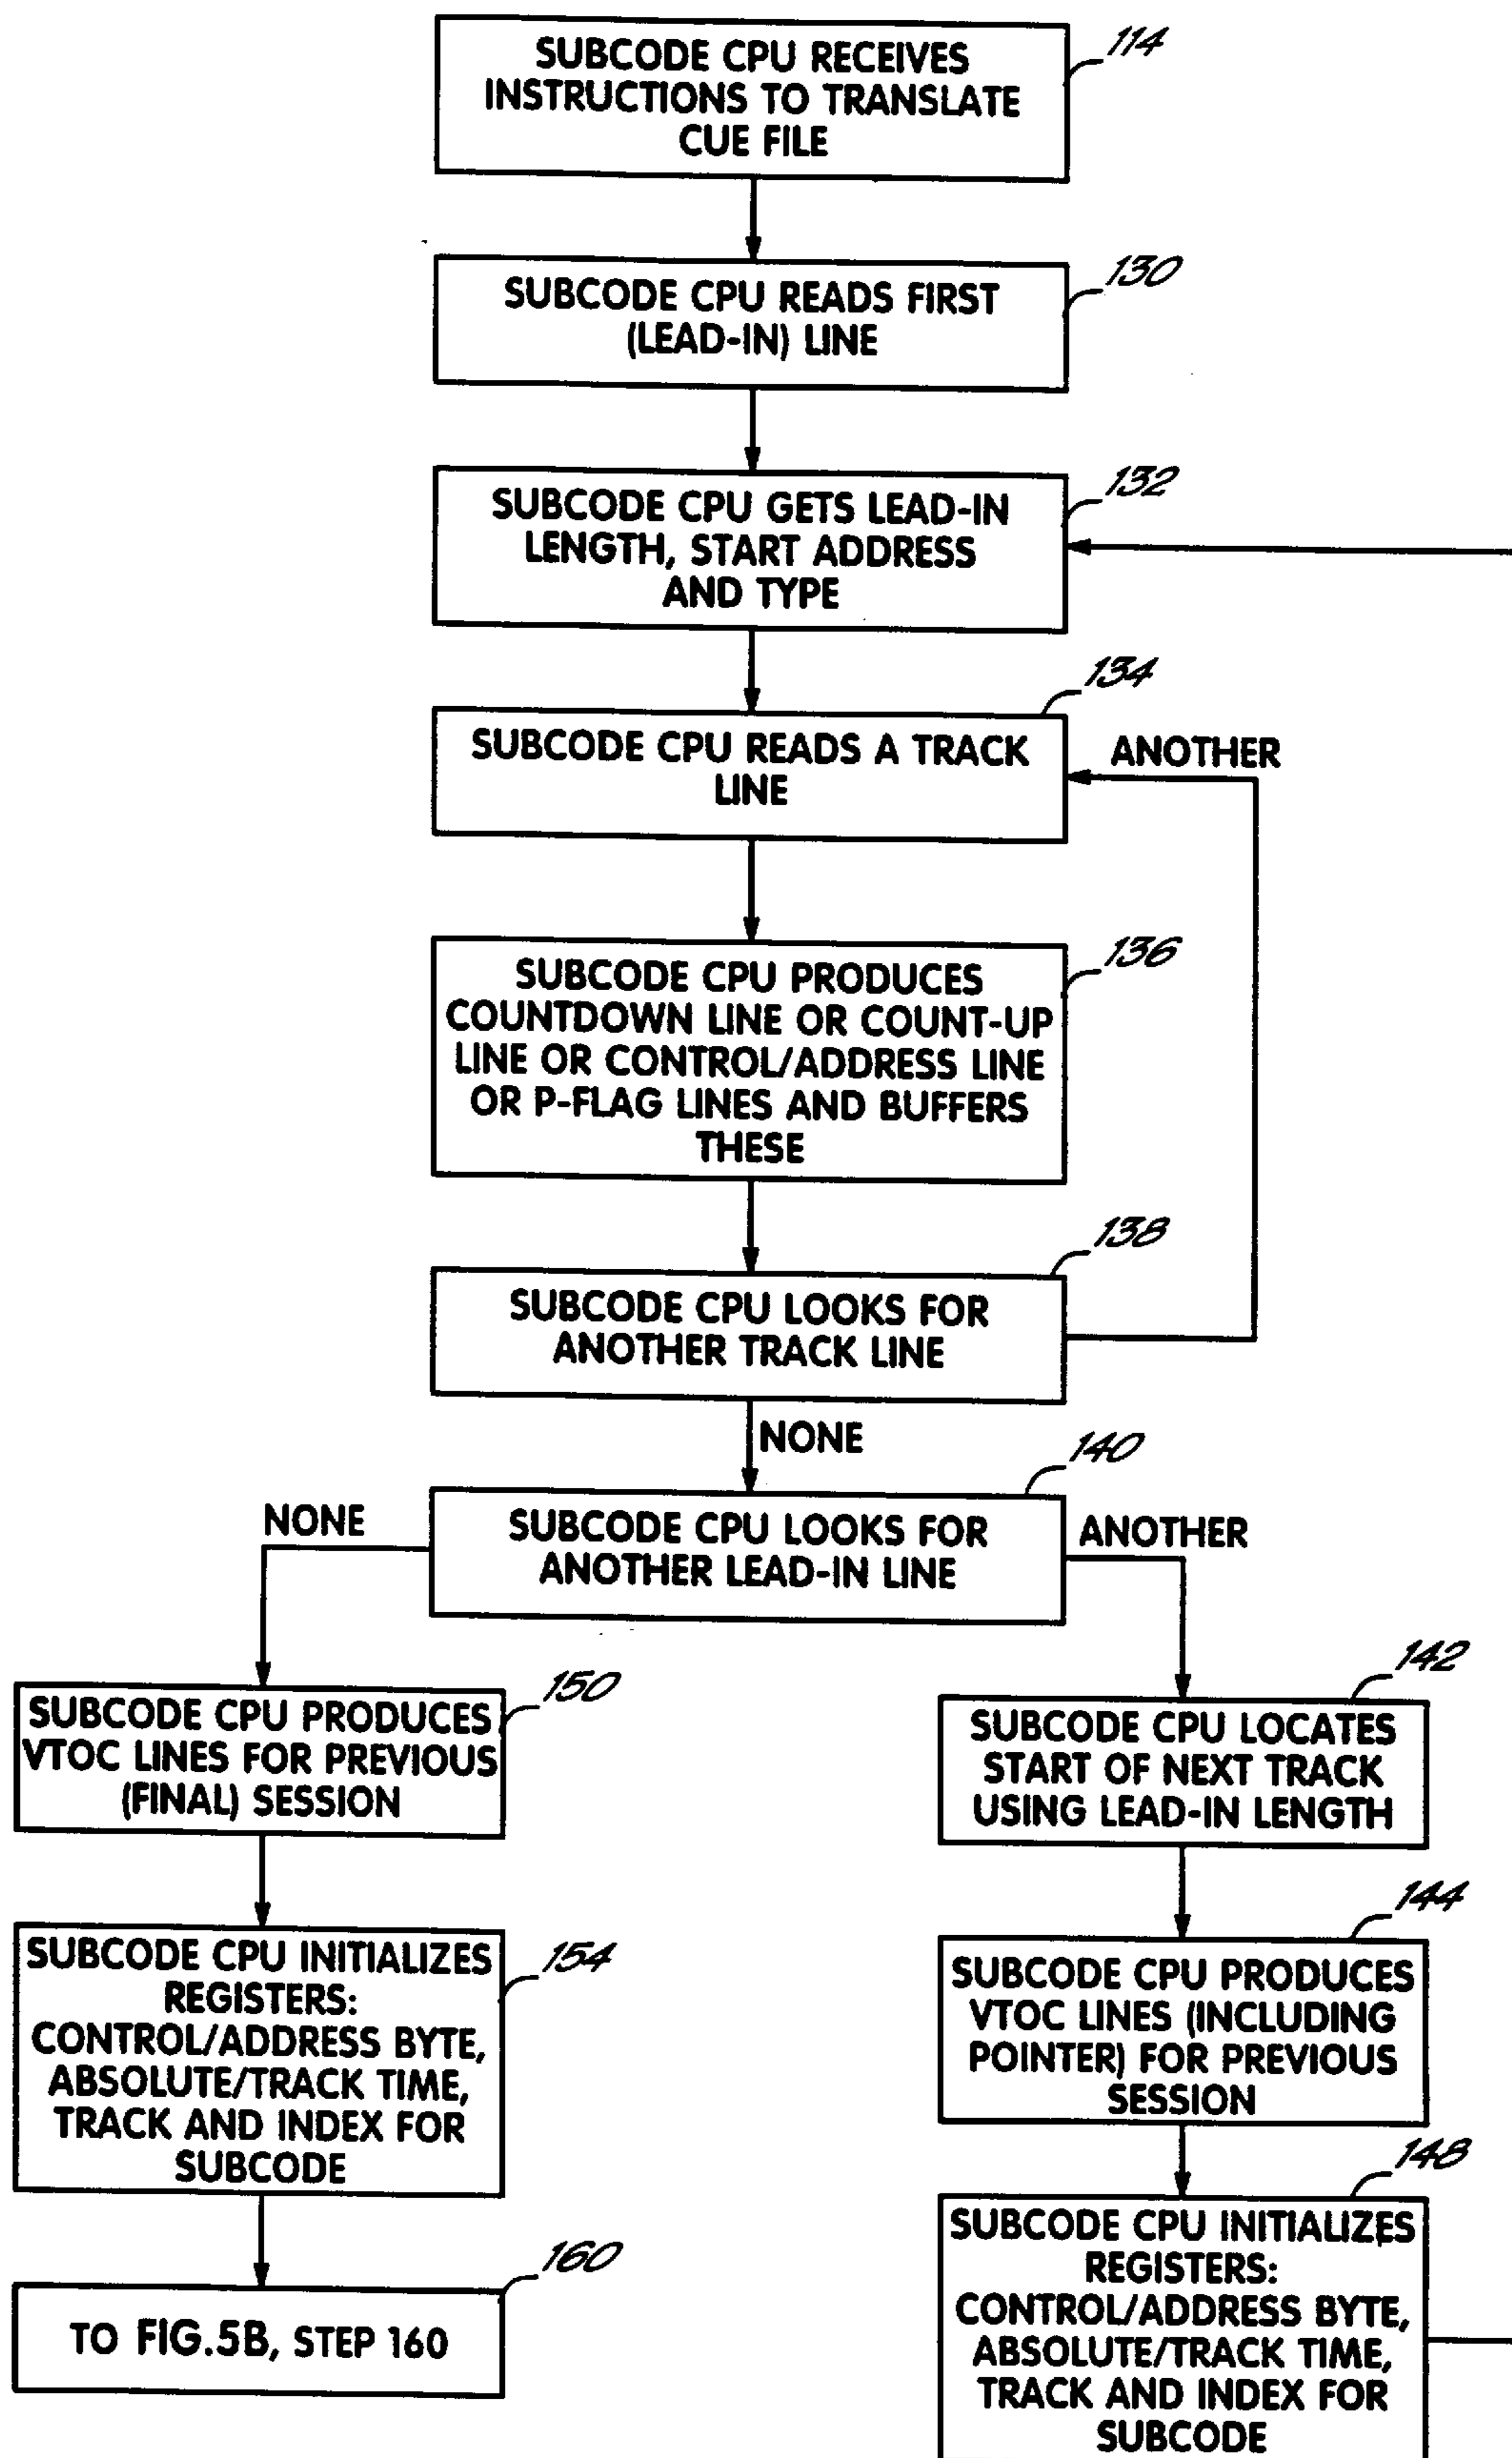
SUBCODE CPU RECEIVES INSTRUCTIONS TO TRANSLATE CUE FILE
114

SUBCODE CPU READS FIRST (LEAD-IN) LINE
130

SUBCODE CPU GETS LEAD-IN LENGTH, START ADDRESS AND TYPE
132

SUBCODE CPU READS A TRACK LINE
134

ANOTHER

SUBCODE CPU PRODUCES COUNTDOWN LINE OR COUNT-UP LINE OR CONTROL/ADDRESS LINE OR P-FLAG LINES AND BUFFERS THESE
136

SUBCODE CPU LOOKS FOR ANOTHER TRACK LINE
138

NONE

SUBCODE CPU LOOKS FOR ANOTHER LEAD-IN LINE
140

NONE

ANOTHER

SUBCODE CPU PRODUCES VTOC LINES FOR PREVIOUS (FINAL) SESSION
150

SUBCODE CPU LOCATES START OF NEXT TRACK USING LEAD-IN LENGTH
142

SUBCODE CPU INITIALIZES REGISTERS: CONTROL/ADDRESS BYTE, ABSOLUTE/TRACK TIME, TRACK AND INDEX FOR SUBCODE
154

SUBCODE CPU PRODUCES VTOC LINES (INCLUDING POINTER) FOR PREVIOUS SESSION
144

TO FIG.5B, STEP 160
160

SUBCODE CPU INITIALIZES REGISTERS: CONTROL/ADDRESS BYTE, ABSOLUTE/TRACK TIME, TRACK AND INDEX FOR SUBCODE
148